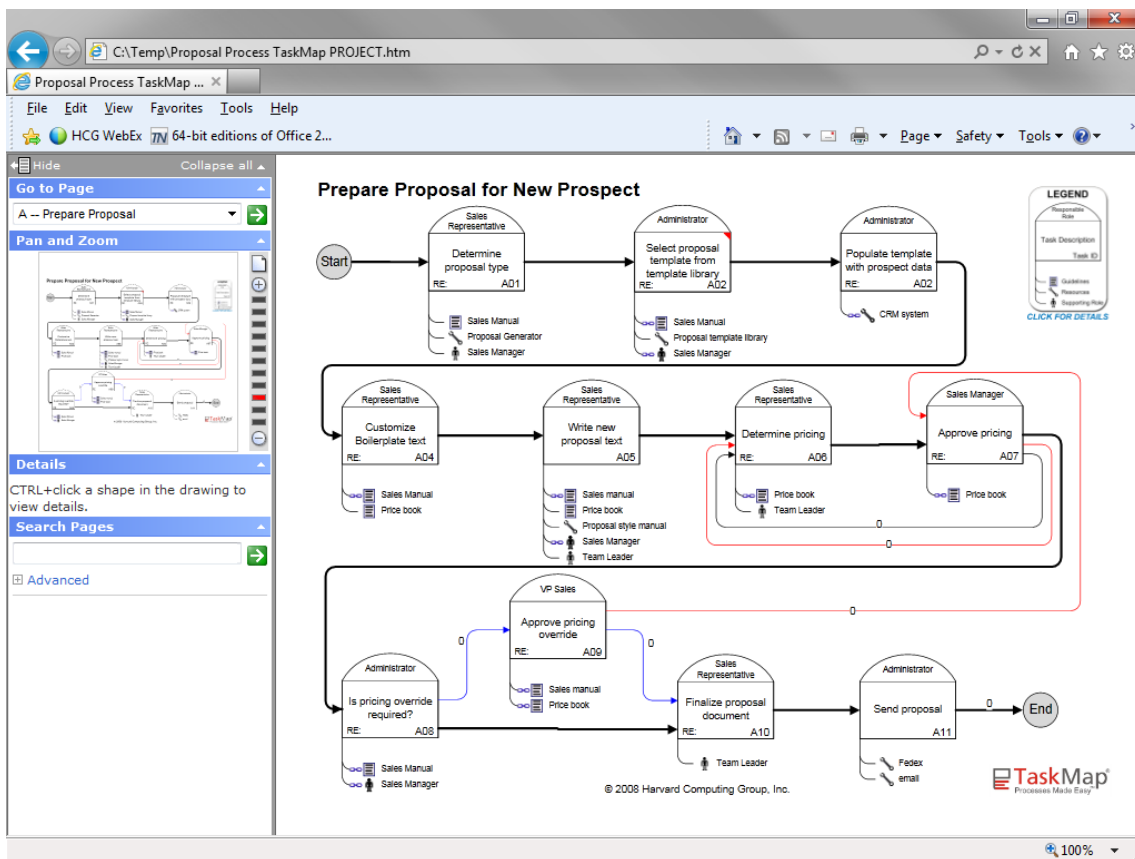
C:\Temp\Proposal Process TaskMap PROJECT.htm

Proposal Process TaskMap ... ×

File Edit View Favorites Tools Help

HCG WebEx 64-bit editions of Office 2...

Page ▾ Safety ▾ Tools ▾

Hide Collapse all

Go to Page

A -- Prepare Proposal

Pan and Zoom

Details

CTRL+click a shape in the drawing to view details.

Search Pages

Advanced

Prepare Proposal for New Prospect

LEGEND
Responsible Role
Task Description
Task ID
Guidelines
Resources
Supporting Role
CLICK FOR DETAILS

Start

Sales Representative
Determine proposal type
RE: A01
Sales Manual
Proposal Generator
Sales Manager

Administrator
Select proposal template from template library
RE: A02
Sales Manual
Proposal template library
Sales Manager

Administrator
Populate template with prospect data
RE: A02
CRM system

Sales Representative
Customize Boilerplate text
RE: A04
Sales Manual
Price book

Sales Representative
Write new proposal text
RE: A05
Sales manual
Price book
Proposal style manual
Sales Manager
Team Leader

Sales Representative
Determine pricing
RE: A06
Price book
Team Leader

Sales Manager
Approve pricing
RE: A07
Price book

0
0

VP Sales
Approve pricing override
RE: A09
Sales manual
Price book

0
0
0

Administrator
Is pricing override required?
RE: A08
Sales Manual
Sales Manager

Sales Representative
Finalize proposal document
RE: A10
Team Leader

Administrator
Send proposal
A11
Fedex
email

0
End

© 2008 Harvard Computing Group, Inc.

TaskMap
Processes Made Easy

100%